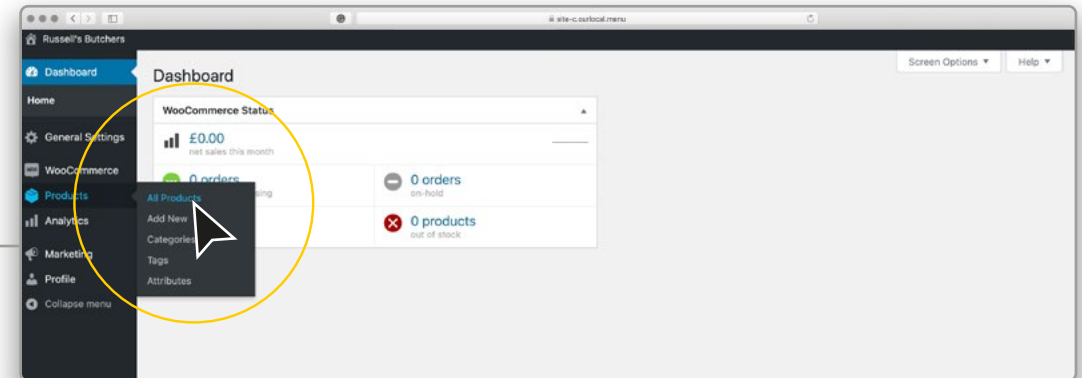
site-c.ourlocal.menu

Russell's Butchers

Dashboard

Home

General Settings

WooCommerce

Products

Analytics

Marketing

Profile

Collapse menu

All Products

Add New

Categories

Tags

Attributes

Screen Options ▼

Help ▼

Dashboard

WooCommerce Status

£0.00
net sales this month

0 orders
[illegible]sing

0 orders
on-hold

0 products
out of stock